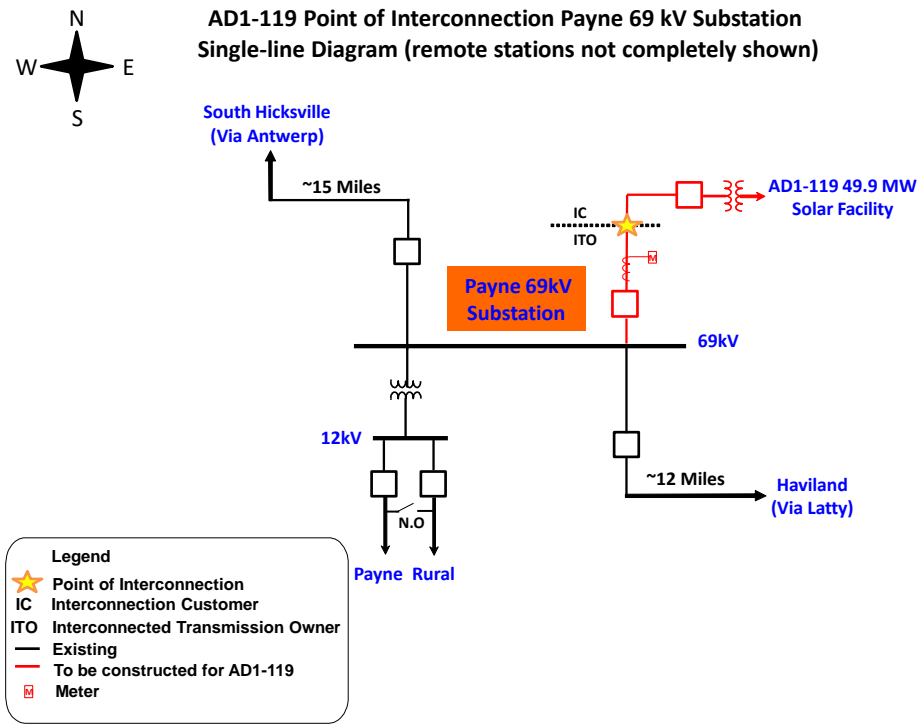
AD1-119 Point of Interconnection Payne 69 kV Substation
Single-line Diagram (remote stations not completely shown)

N
W
E
S

South Hicksville
(Via Antwerp)

~15 Miles

IC
ITO

M

AD1-119 49.9 MW
Solar Facility

Payne 69kV
Substation

69kV

12kV

N.O

Payne Rural

~12 Miles

Haviland
(Via Latty)

Legend
Point of Interconnection
IC Interconnection Customer
ITO Interconnected Transmission Owner
Existing
To be constructed for AD1-119
M Meter